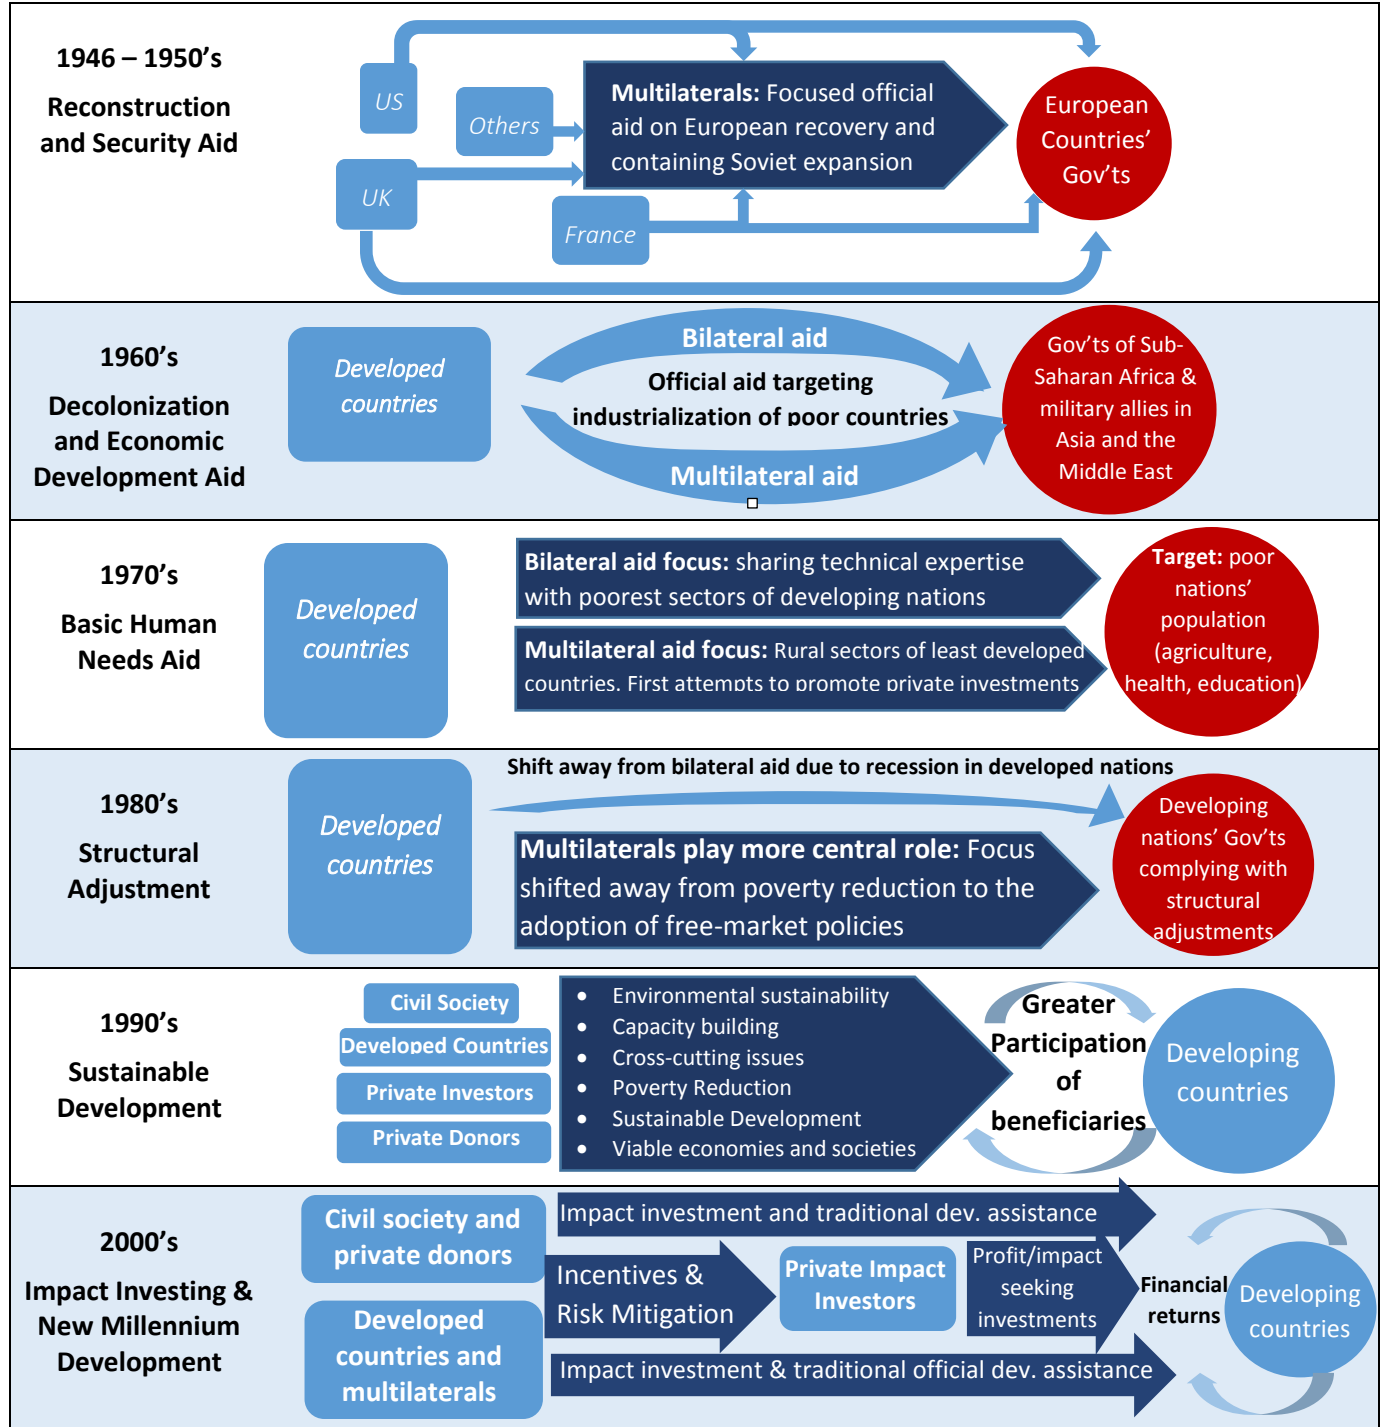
1946 – 1950's
Reconstruction and Security Aid

US
Others
UK
France

Multilaterals: Focused official aid on European recovery and containing Soviet expansion

European Countries' Gov'ts

1960's
Decolonization and Economic Development Aid

Developed countries

Bilateral aid
Official aid targeting industrialization of poor countries
Multilateral aid

Gov'ts of Sub-Saharan Africa & military allies in Asia and the Middle East

1970's
Basic Human Needs Aid

Developed countries

Bilateral aid focus: sharing technical expertise with poorest sectors of developing nations

Multilateral aid focus: Rural sectors of least developed countries. First attempts to promote private investments

Target: poor nations' population (agriculture, health, education)

1980's
Structural Adjustment

Developed countries

Shift away from bilateral aid due to recession in developed nations

Multilaterals play more central role: Focus shifted away from poverty reduction to the adoption of free-market policies

Developing nations' Gov'ts complying with structural adjustments

1990's
Sustainable Development

Civil Society
Developed Countries
Private Investors
Private Donors

- Environmental sustainability
- Capacity building
- Cross-cutting issues
- Poverty Reduction
- Sustainable Development
- Viable economies and societies

Greater Participation of beneficiaries

Developing countries

2000's
Impact Investing & New Millennium Development

Civil society and private donors

Developed countries and multilaterals

Impact investment and traditional dev. assistance

Incentives & Risk Mitigation

Private Impact Investors

Profit/impact seeking investments

Financial returns

Impact investment & traditional official dev. assistance

Developing countries